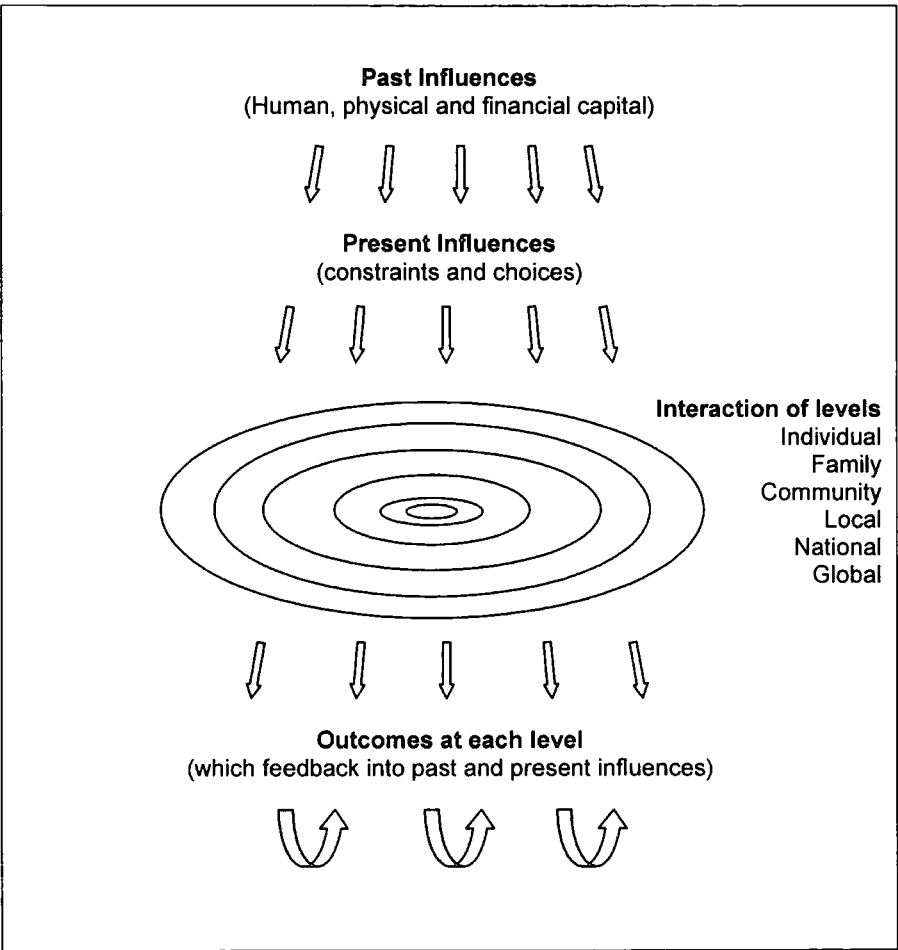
**Past Influences**
(Human, physical and financial capital)

**Present Influences**
(constraints and choices)

**Interaction of levels**
Individual
Family
Community
Local
National
Global

**Outcomes at each level**
(which feedback into past and present influences)